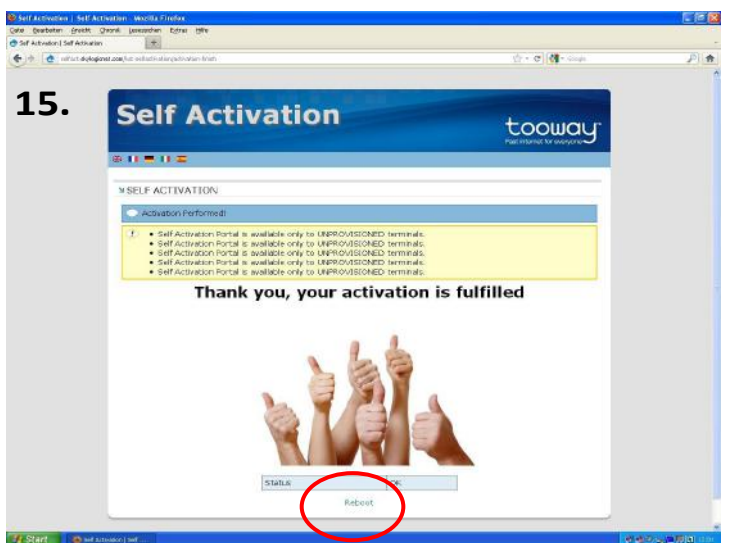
Self Activation | Self Activation - Mozilla Firefox

Datei Bearbeiten Ansicht Chronik Lesezeichen Extras Hilfe

Self Activation | Self Activation

selfact.skylogicnet.com/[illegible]

Google

15.

Self Activation

tooway

Fast internet for everyone

SELF ACTIVATION

Activation Performed!

- Self Activation Portal is available only to UNPROVISIONED terminals.
- Self Activation Portal is available only to UNPROVISIONED terminals.
- Self Activation Portal is available only to UNPROVISIONED terminals.
- Self Activation Portal is available only to UNPROVISIONED terminals.
- Self Activation Portal is available only to UNPROVISIONED terminals.

Thank you, your activation is fulfilled

| STATUS | OK |
|---|---|

Reboot

Start

Self Activation | Self ...